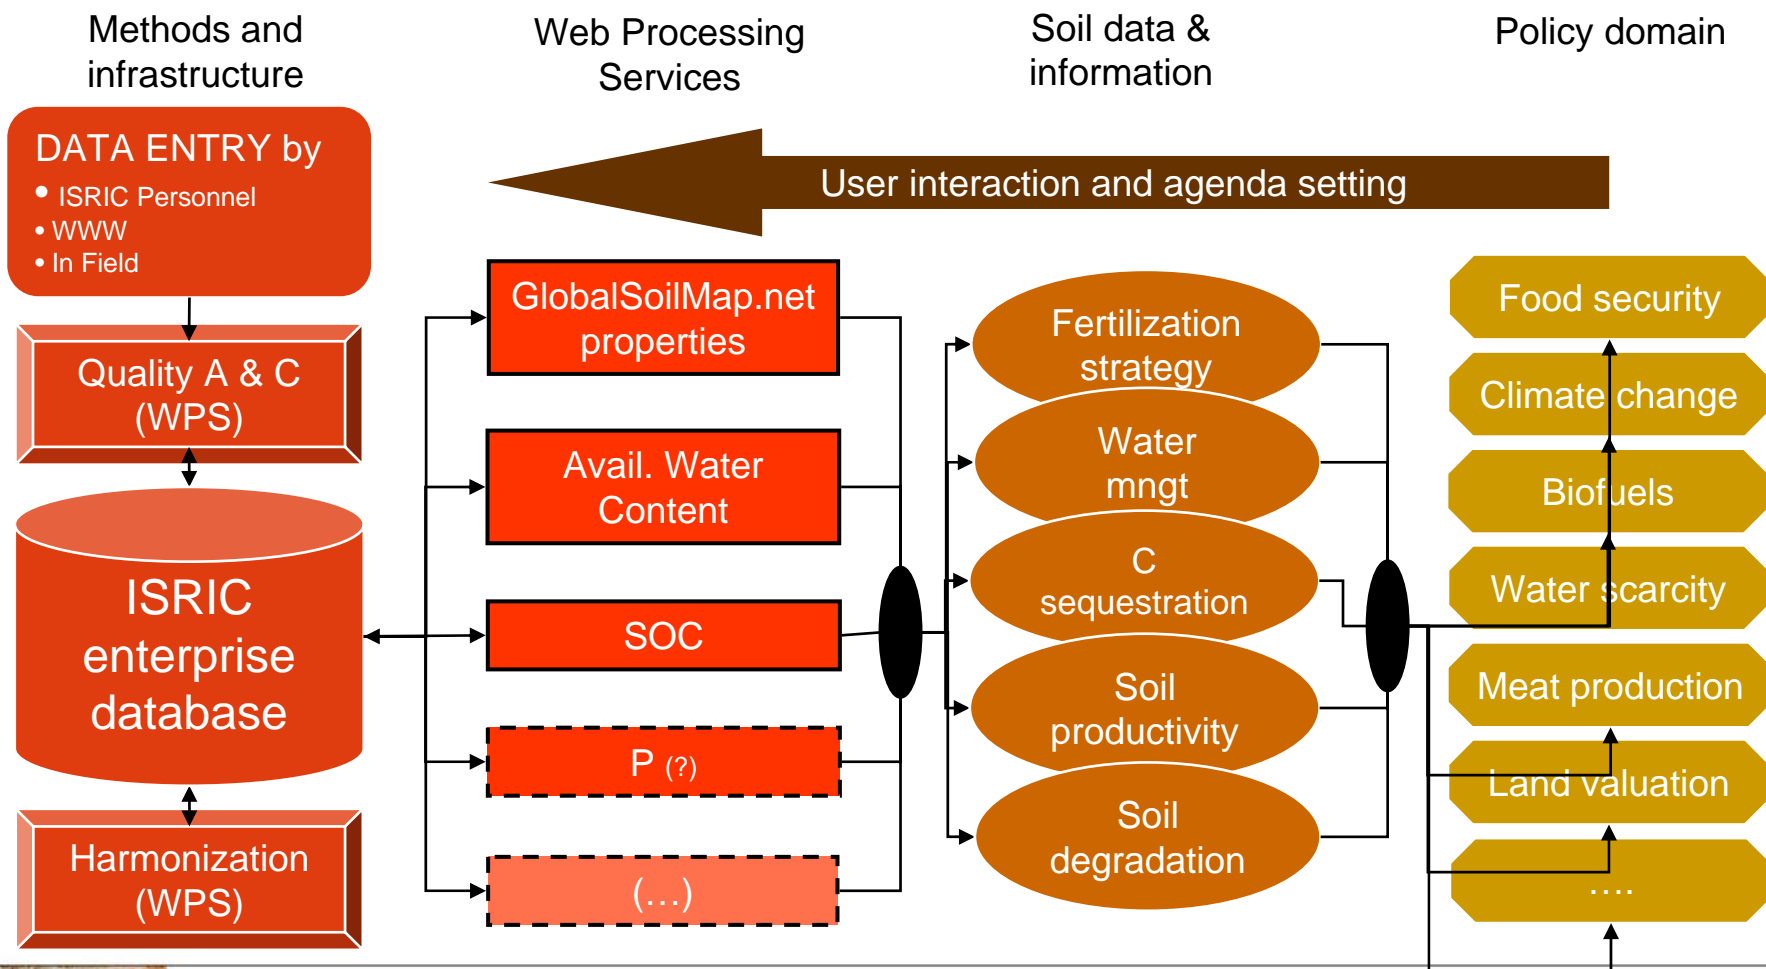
Methods and infrastructure

Web Processing Services

Soil data & information

Policy domain

DATA ENTRY by
• ISRIC Personnel
• WWW
• In Field

User interaction and agenda setting

Quality A & C (WPS)

ISRIC enterprise database

Harmonization (WPS)

GlobalSoilMap.net properties

Avail. Water Content

SOC

P (?)

(…)

Fertilization strategy

Water mngt

C sequestration

Soil productivity

Soil degradation

Food security

Climate change

Biofuels

Water scarcity

Meat production

Land valuation

….